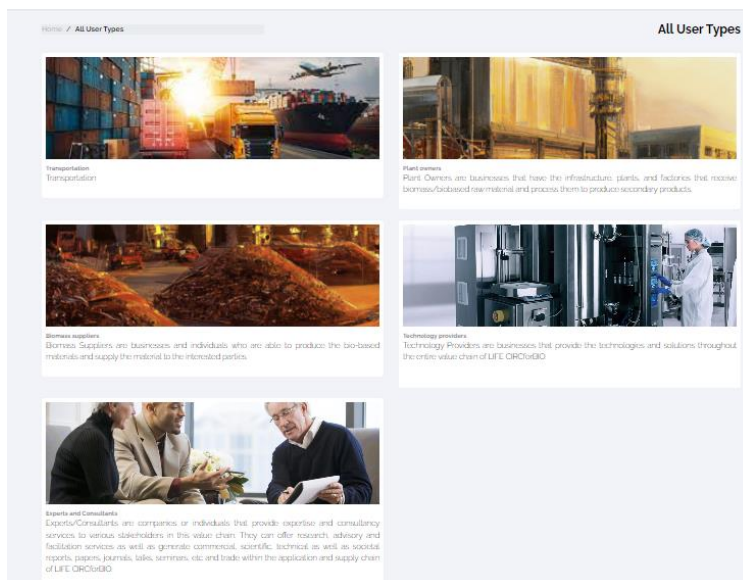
Home / All User Types

All User Types

Transportation
Transportation

Plant owners
Plant Owners are businesses that have the infrastructure, plants, and factories that receive biomass/biobased raw material and process them to produce secondary products.

Biomass suppliers
Biomass Suppliers are businesses and individuals who are able to produce the bio-based materials and supply the material to the interested parties.

Technology providers
Technology Providers are businesses that provide the technologies and solutions throughout the entire value chain of LIFE CIRCforBIO.

Experts and Consultants
Experts/Consultants are companies or individuals that provide expertise and consultancy services to various stakeholders in this value chain. They can offer research, advisory and facilitation services as well as generate commercial, scientific, technical as well as societal reports, papers, journals, talks, seminars, etc and trade within the application and supply chain of LIFE CIRCforBIO.